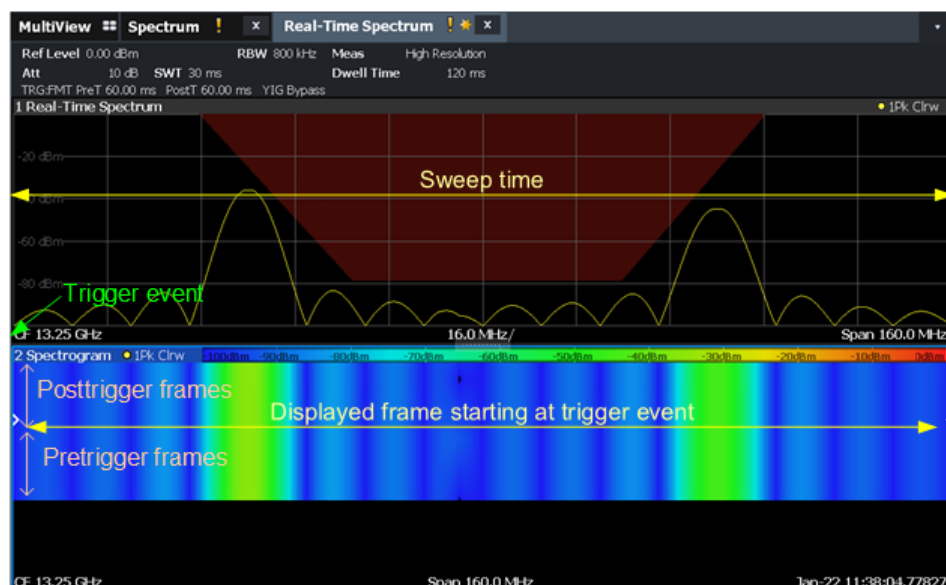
MultiView Spectrum ! × Real-Time Spectrum ! ✱ ×

Ref Level 0.00 dBm RBW 800 kHz Meas High Resolution
Att 10 dB SWT 30 ms Dwell Time 120 ms
TRG:FMT PreT 60.00 ms PostT 60.00 ms YIG Bypass

1 Real-Time Spectrum ● 1Pk Clrw

-20 dBm
-40 dBm
-60 dBm
-80 dBm

Sweep time

Trigger event

CF 13.25 GHz 16.0 MHz/ Span 160.0 MHz

2 Spectrogram ● 1Pk Clrw -100dBm -90dBm -80dBm -70dBm -60dBm -50dBm -40dBm -30dBm -20dBm -10dBm 0dBm

Posttrigger frames

Displayed frame starting at trigger event

Pretrigger frames

CF 13.25 GHz Span 160.0 MHz Jan-22 11:38:04.77827